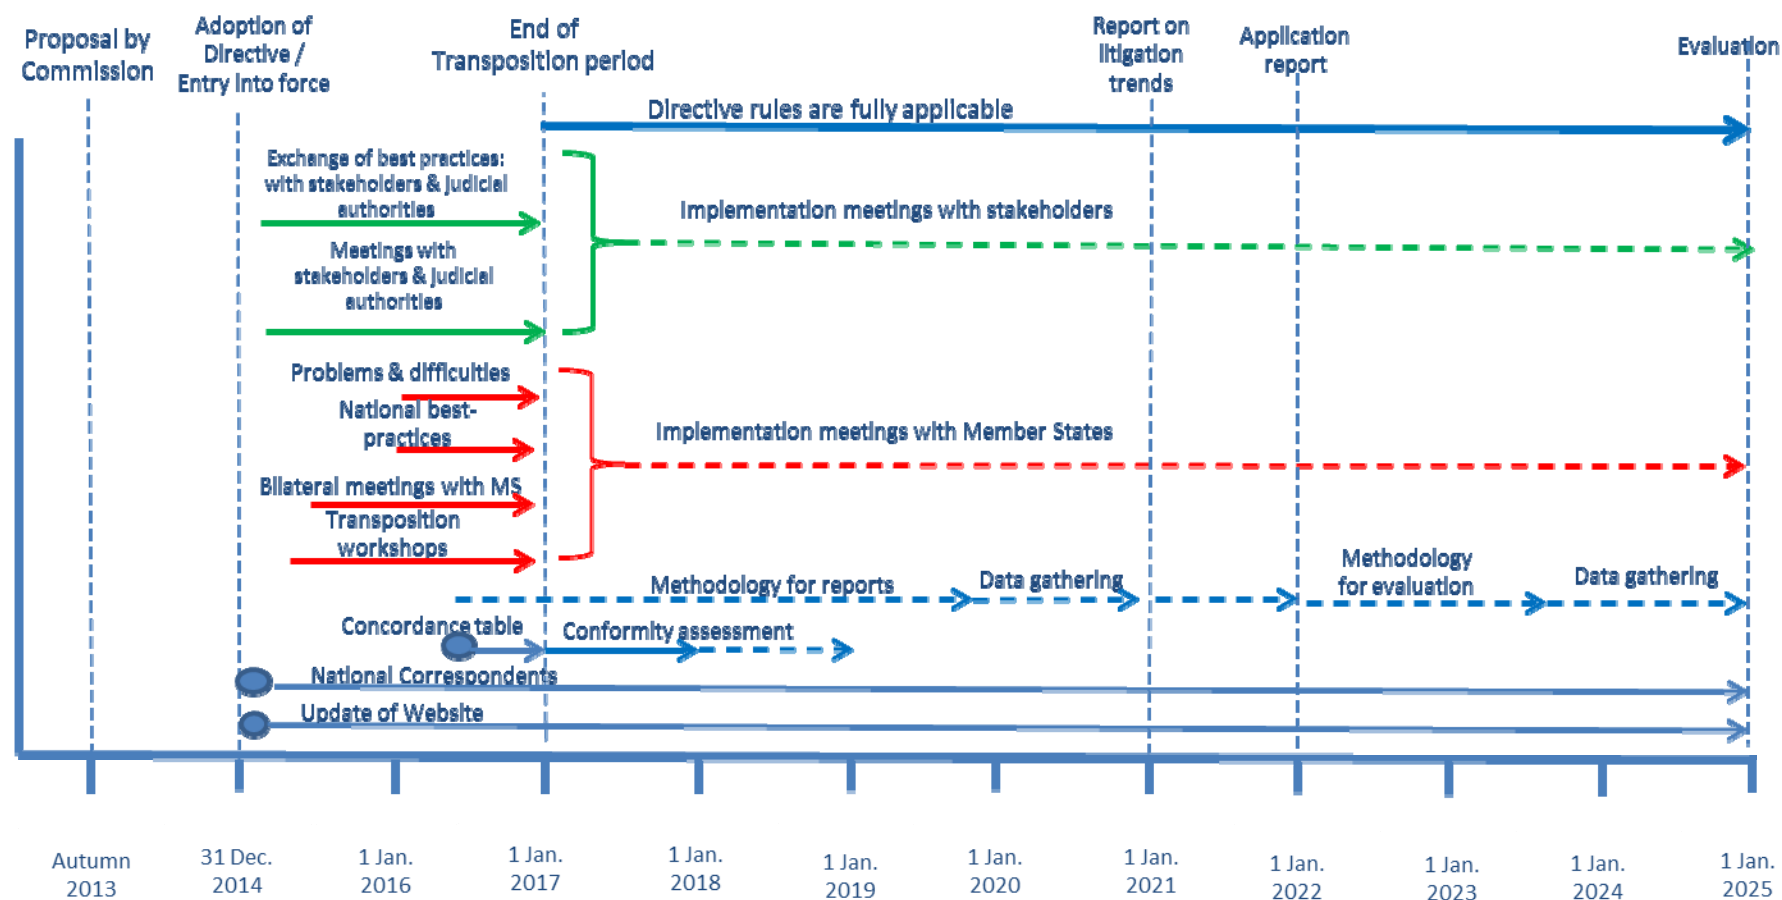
Proposal by Commission

Adoption of Directive / Entry into force

End of Transposition period

Report on litigation trends

Application report

Evaluation

Directive rules are fully applicable

Exchange of best practices: with stakeholders & judicial authorities

Meetings with stakeholders & judicial authorities

Implementation meetings with stakeholders

Problems & difficulties

National best-practices

Implementation meetings with Member States

Bilateral meetings with MS

Transposition workshops

Methodology for reports

Data gathering

Methodology for evaluation

Data gathering

Concordance table

Conformity assessment

National Correspondents

Update of Website

Autumn 2013

31 Dec. 2014

1 Jan. 2016

1 Jan. 2017

1 Jan. 2018

1 Jan. 2019

1 Jan. 2020

1 Jan. 2021

1 Jan. 2022

1 Jan. 2023

1 Jan. 2024

1 Jan. 2025